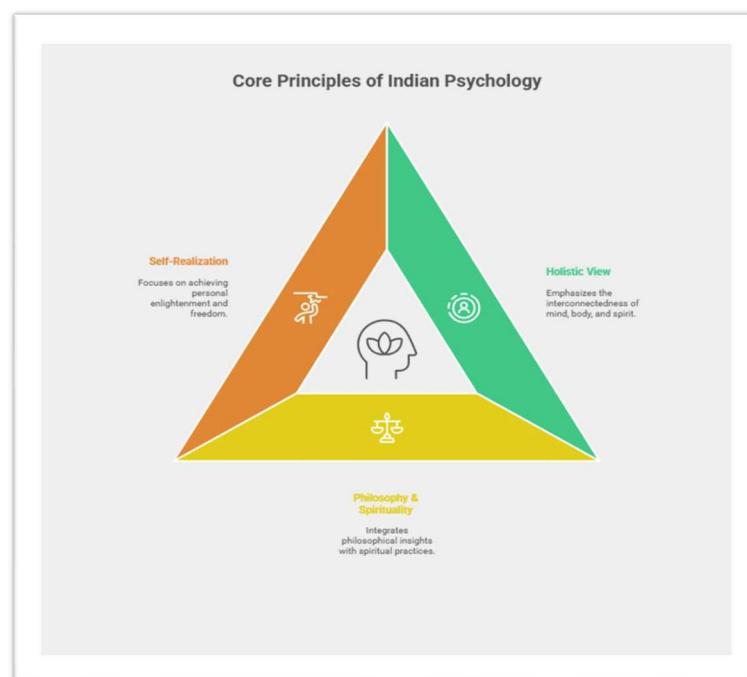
Core Principles of Indian Psychology

Self-Realization

Focuses on achieving personal enlightenment and freedom.

Holistic View

Emphasizes the interconnectedness of mind, body, and spirit.

Philosophy & Spirituality

Integrates philosophical insights with spiritual practices.